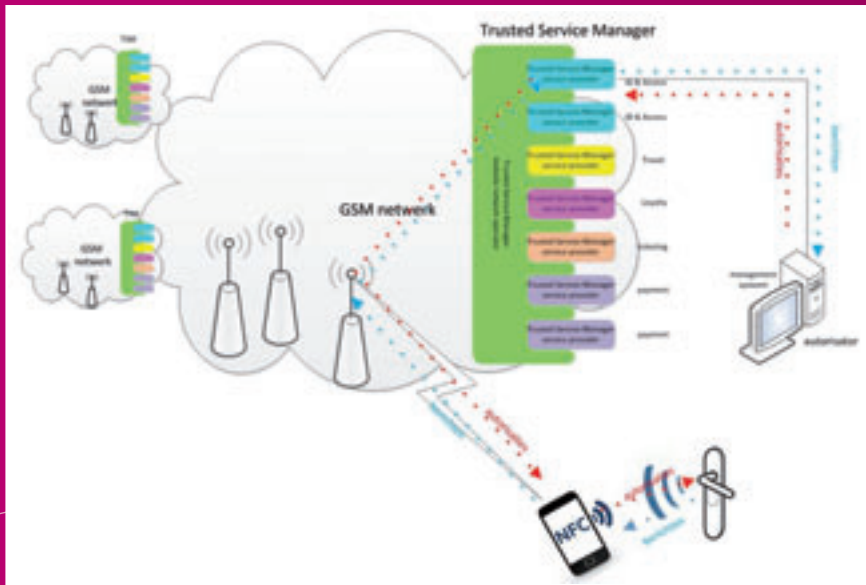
Trusted Service Manager

TSM

GSM network

TSM

GSM network

GSM network

Trusted Service Manager service provider

ID & Access

Trusted Service Manager service provider

ID & Access

Trusted Service Manager service provider

Transit

Trusted Service Manager service provider

Loyalty

Trusted Service Manager service provider

ticketing

Trusted Service Manager service provider

payment

Trusted Service Manager service provider

payment

authorisation

identification

management system

authorizator

NFC

authorisation

identification

identification

authorisation